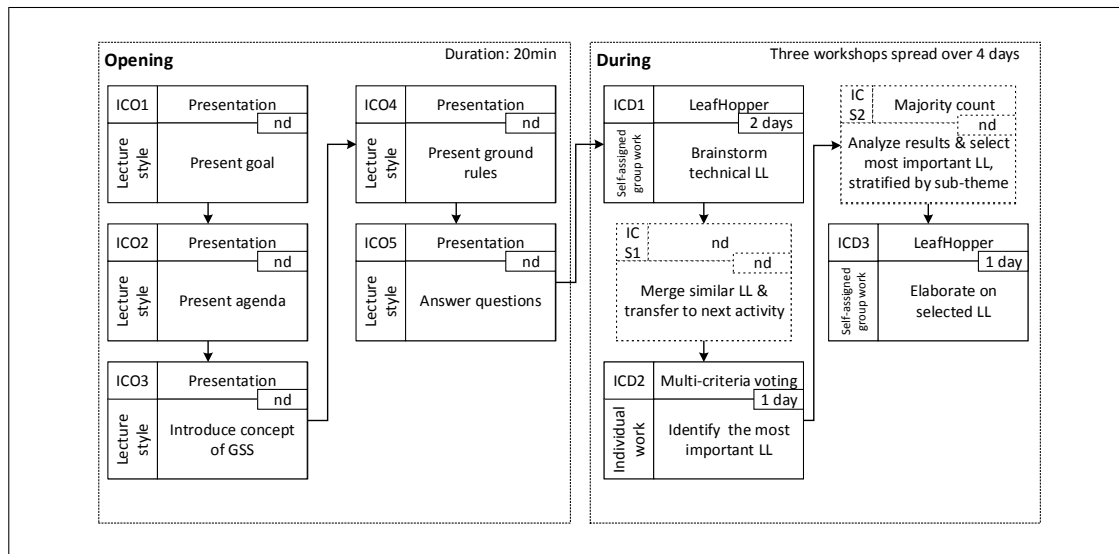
Opening

Duration: 20min

ICO1
Presentation
nd
Lecture style
Present goal

ICO2
Presentation
nd
Lecture style
Present agenda

ICO3
Presentation
nd
Lecture style
Introduce concept of GSS

ICO4
Presentation
nd
Lecture style
Present ground rules

ICO5
Presentation
nd
Lecture style
Answer questions

During

Three workshops spread over 4 days

ICD1
LeafHopper
2 days
Self-assigned group work
Brainstorm technical LL

IC S1
nd
nd
Merge similar LL & transfer to next activity

ICD2
Multi-criteria voting
1 day
Individual work
Identify the most important LL

IC S2
Majority count
nd
Analyze results & select most important LL, stratified by sub-theme

ICD3
LeafHopper
1 day
Self-assigned group work
Elaborate on selected LL